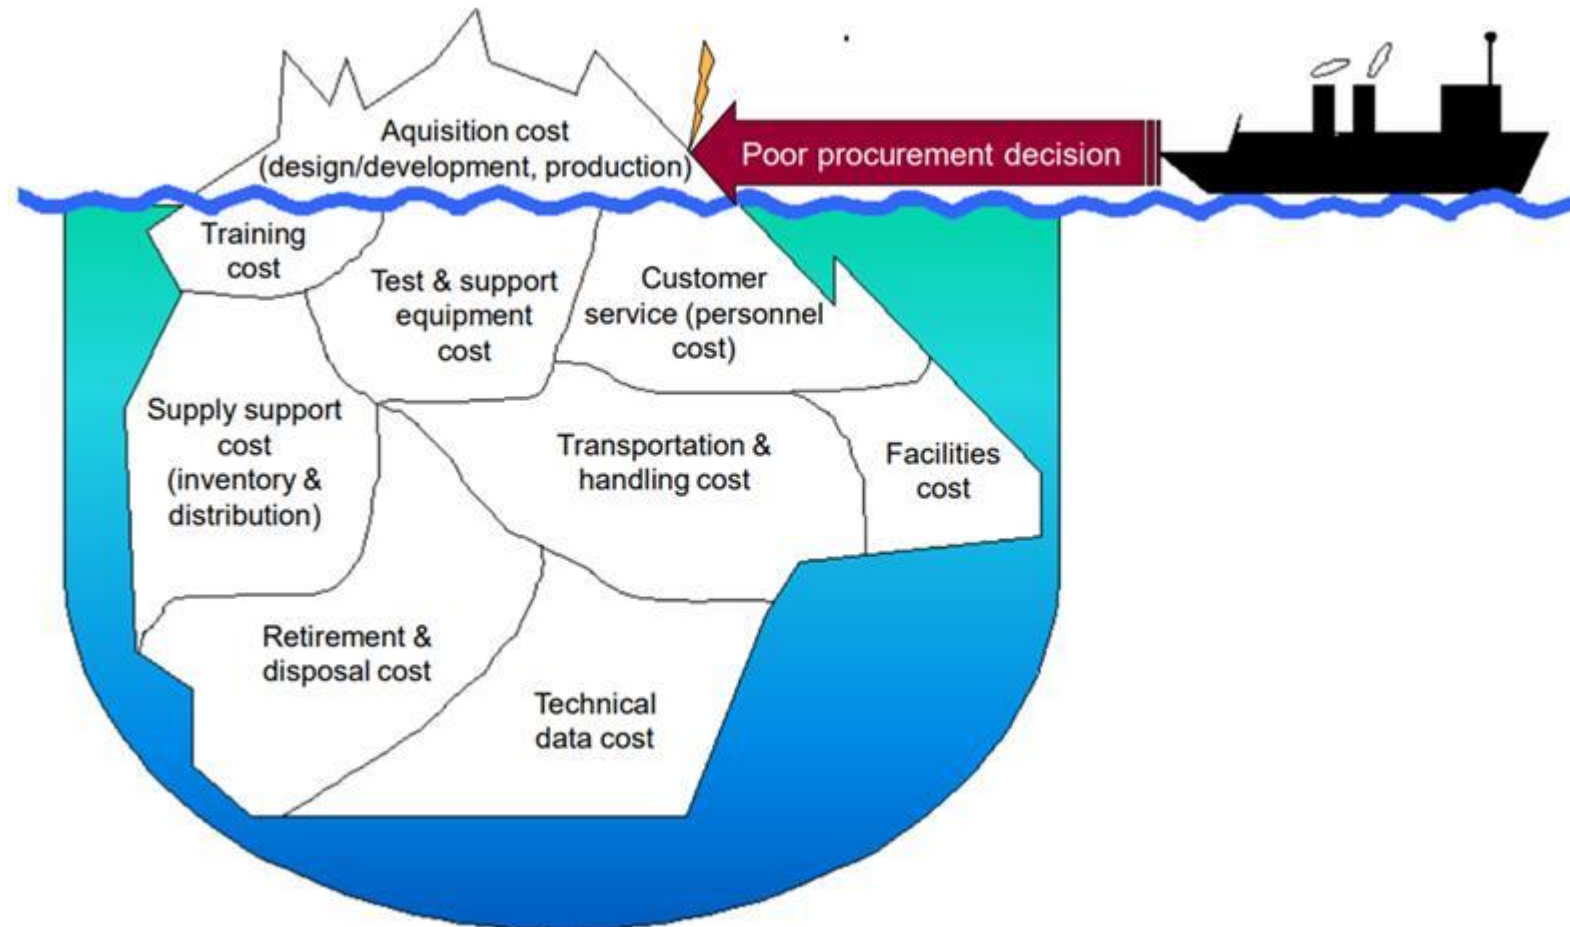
Aquisition cost
(design/development, production)

Poor procurement decision

Training cost

Test & support equipment cost

Customer service (personnel cost)

Supply support cost (inventory & distribution)

Transportation & handling cost

Facilities cost

Retirement & disposal cost

Technical data cost